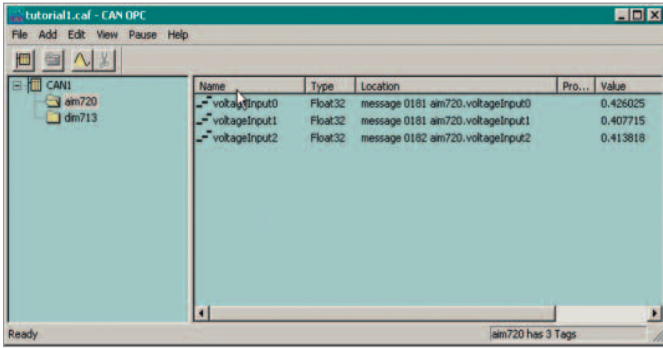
tutorial1.caf - CAN OPC

File Add Edit View Pause Help

CAN1
aim720
dm713

| Name | Type | Location | Pro... | Value |
|---|---|---|---|---|
| voltageInput0 | Float32 | message 0181 aim720.voltageInput0 | | 0.426025 |
| voltageInput1 | Float32 | message 0181 aim720.voltageInput1 | | 0.407715 |
| voltageInput2 | Float32 | message 0182 aim720.voltageInput2 | | 0.413818 |

Ready

aim720 has 3 Tags